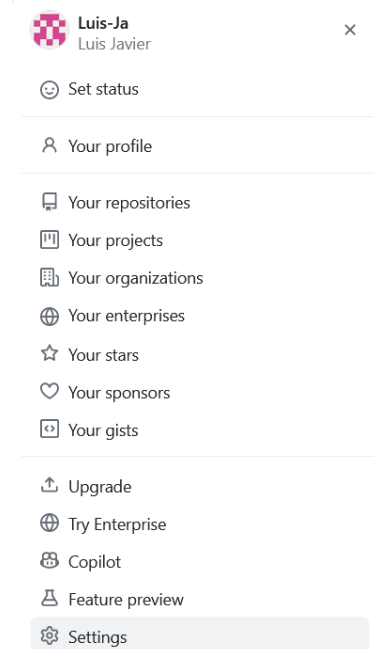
Luis-Ja
Luis Javier

×

Set status

Your profile

Your repositories
Your projects
Your organizations
Your enterprises
Your stars
Your sponsors
Your gists

Upgrade
Try Enterprise
Copilot
Feature preview
Settings